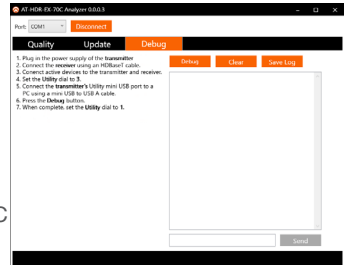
AT-HDR-EX-70C Analyzer 0.0.0.3

Port: COM1 Disconnect

Quality Update Debug

1. Plug in the power supply of the transmitter.
2. Connect the receiver using an HDBaseT cable.
3. Conenct active devices to the transmitter and receiver.
4. Set the Utility dial to 3.
5. Connect the transmitter's Utility mini USB port to a PC using a mini USB to USB A cable.
6. Press the Debug button.
7. When complete, set the Utility dial to 1.

Debug Clear Save Log

Send